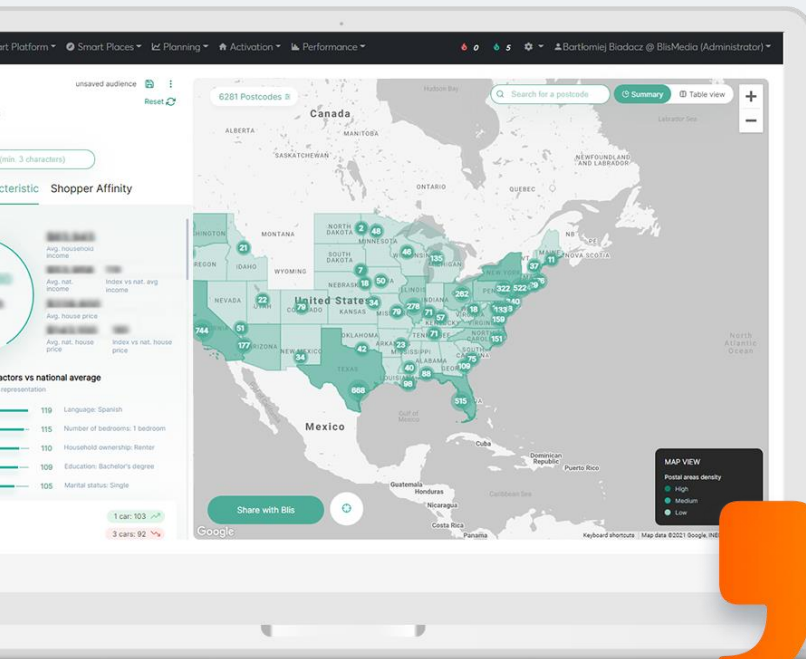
art Platform ▾ Smart Places ▾ Planning ▾ Activation ▾ Performance ▾ 0 5 Bartłomiej Biadacz @ BlisMedia (Administrator) ▾

unsaved audience

Reset

(min. 3 characters)

cteristic Shopper Affinity

Avg. household income

Avg. nat. income Index vs nat. avg income

Avg. house price

Avg. nat. house price Index vs nat. house price

actors vs national average

representation

119 Language: Spanish

115 Number of bedrooms: 1 bedroom

110 Household ownership: Renter

109 Education: Bachelor's degree

105 Marital status: Single

1 car: 103

3 cars: 92

6281 Postcodes

Search for a postcode

Summary

Table view

Canada

Hudson Bay

ALBERTA

MANITOBA

SASKATCHEWAN

ONTARIO

QUEBEC

NEWFOUNDLAND AND LABRADOR

Labrador Sea

NOVA SCOTIA

MONTANA

NORTH DAKOTA

MINNESOTA

SOUTH DAKOTA

WYOMING

IDAHO

OREGON

NEBRASKA

NEVADA

United States

KANSAS

OKLAHOMA

ARIZONA

TEXAS

NEW YORK

INDIANA

VIRGINIA

TENNESSEE

ALABAMA

Gulf of Mexico

Mexico

Cuba

Dominican Republic

Puerto Rico

Guatemala

Honduras

Costa Rica

Caribbean Sea

Panama

North Atlantic Ocean

2 48 21 46 135 7 18 50 37 11 262 322 522 22 79 34 278 71 57 18 133 159 744 51 177 34 42 23 71 151 75 40 109 88 98 668 515 240

MAP VIEW

Postal areas density

High

Medium

Low

Share with Blis

Google

Keyboard shortcuts Map data ©2021 Google, INEGI